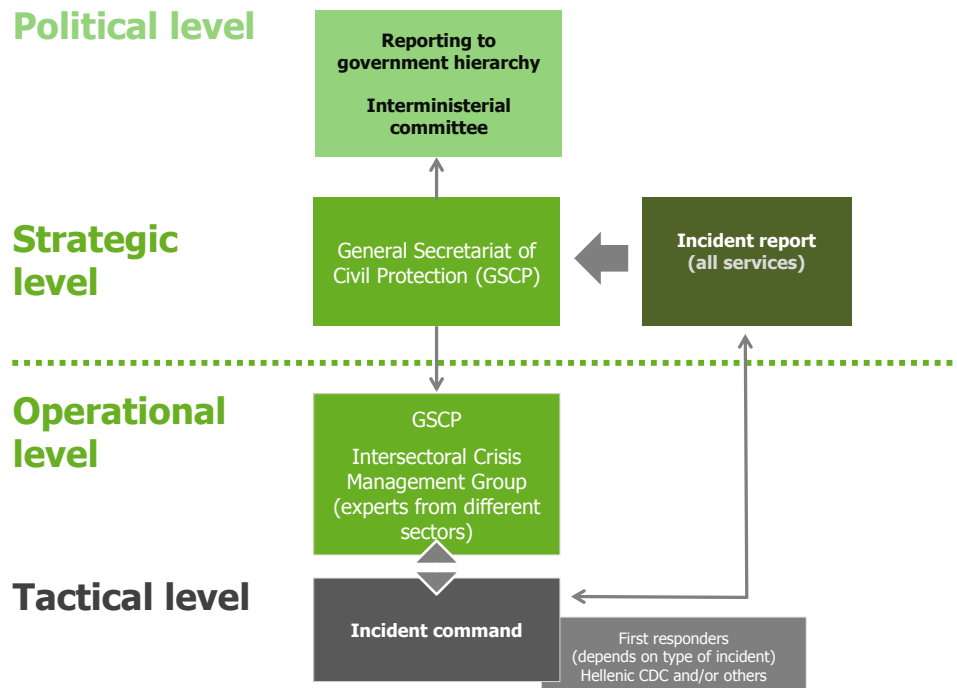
Political level

Reporting to government hierarchy

Interministerial committee

Strategic level

General Secretariat of Civil Protection (GSCP)

Incident report (all services)

Operational level

GSCP

Intersectoral Crisis Management Group (experts from different sectors)

Tactical level

Incident command

First responders (depends on type of incident) Hellenic CDC and/or others